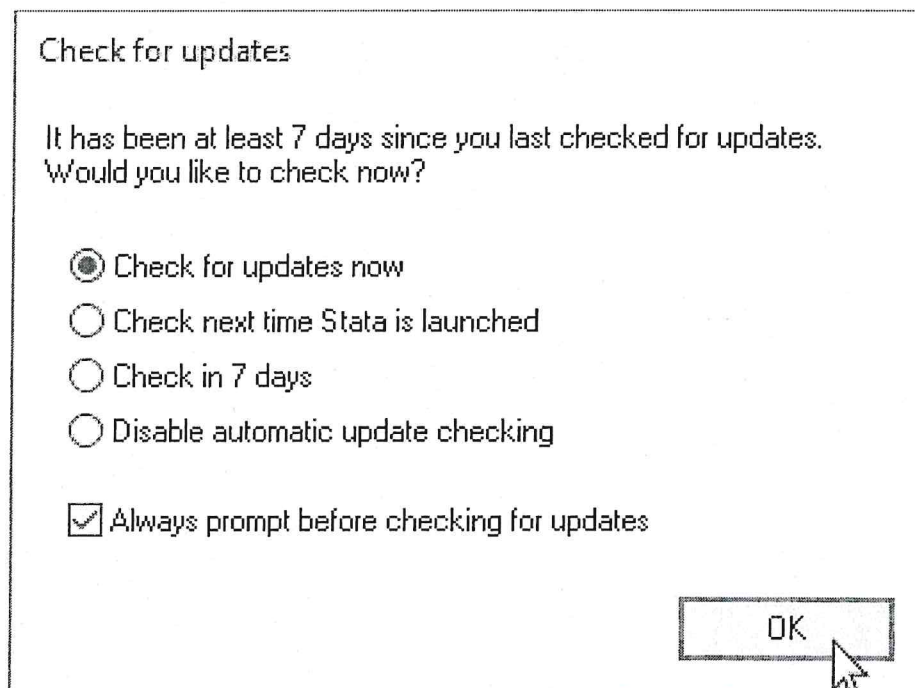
Check for updates

It has been at least 7 days since you last checked for updates. Would you like to check now?

Check for updates now

Check next time Stata is launched

Check in 7 days

Disable automatic update checking

Always prompt before checking for updates

OK